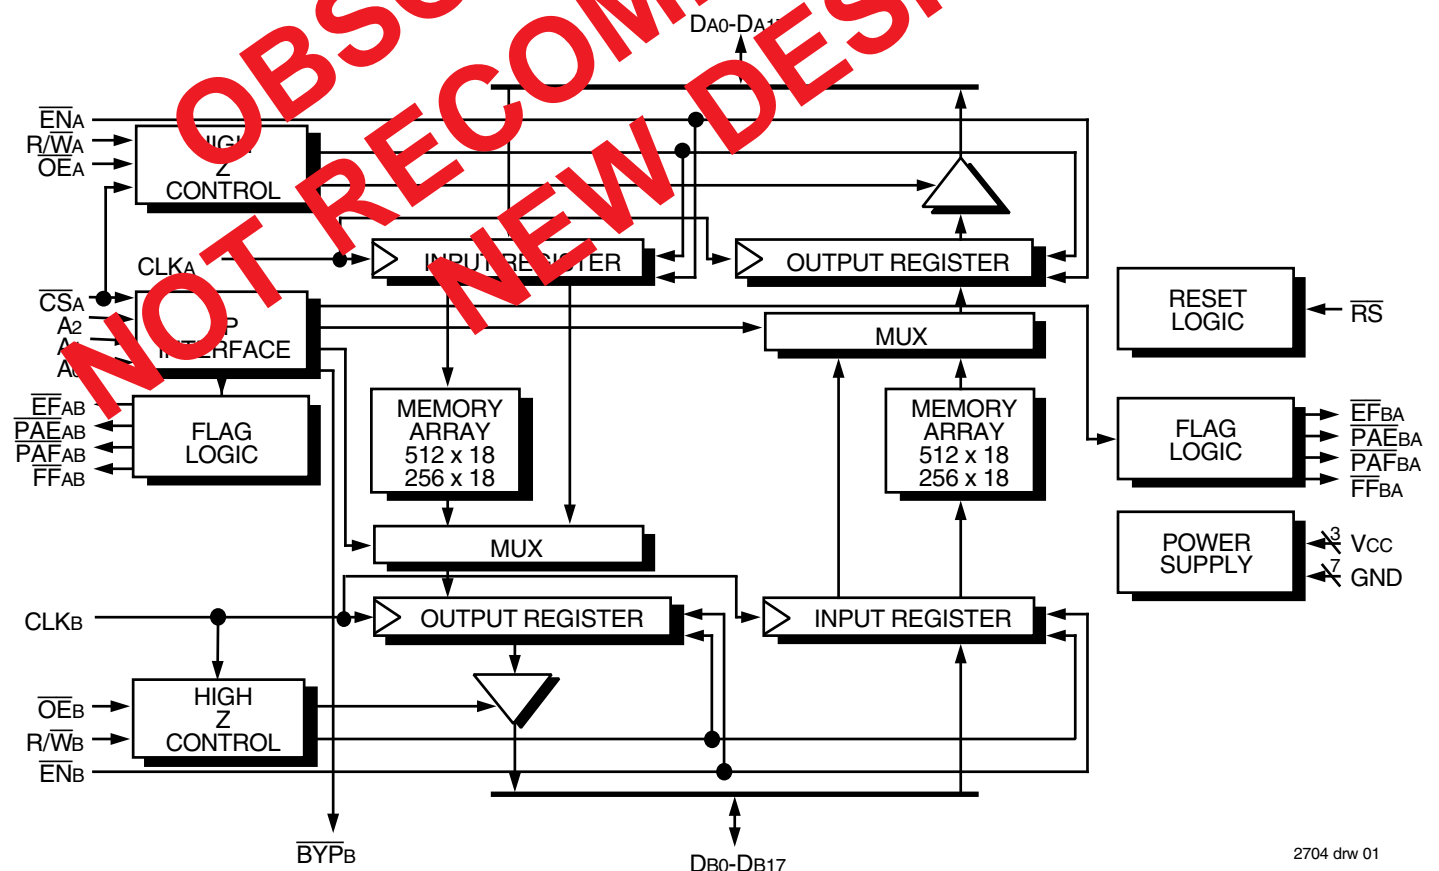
OBSO
NOT RECOM
NEW DES

$DA_0$-$DA_1$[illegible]

$\overline{EN}A$
$R/\overline{W}A$
$\overline{OE}A$

HIG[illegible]
Z
CONTROL

CLKA

INPUT REGISTER

OUTPUT REGISTER

$\overline{CS}A$
A2
A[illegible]
A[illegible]

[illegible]P
INTERFACE

MUX

RESET
LOGIC

$\overline{RS}$

$\overline{EF}AB$
$\overline{PAE}AB$
$\overline{PAF}AB$
$\overline{FF}AB$

FLAG
LOGIC

MEMORY
ARRAY
512 x 18
256 x 18

MEMORY
ARRAY
512 x 18
256 x 18

FLAG
LOGIC

$\overline{EF}BA$
$\overline{PAE}BA$
$\overline{PAF}BA$
$\overline{FF}BA$

MUX

POWER
SUPPLY

3
VCC
7
GND

CLKB

OUTPUT REGISTER

INPUT REGISTER

$\overline{OE}B$
$R/\overline{W}B$
$\overline{EN}B$

HIGH
Z
CONTROL

$\overline{BYP}B$

$DB_0$-$DB_{17}$

2704 drw 01